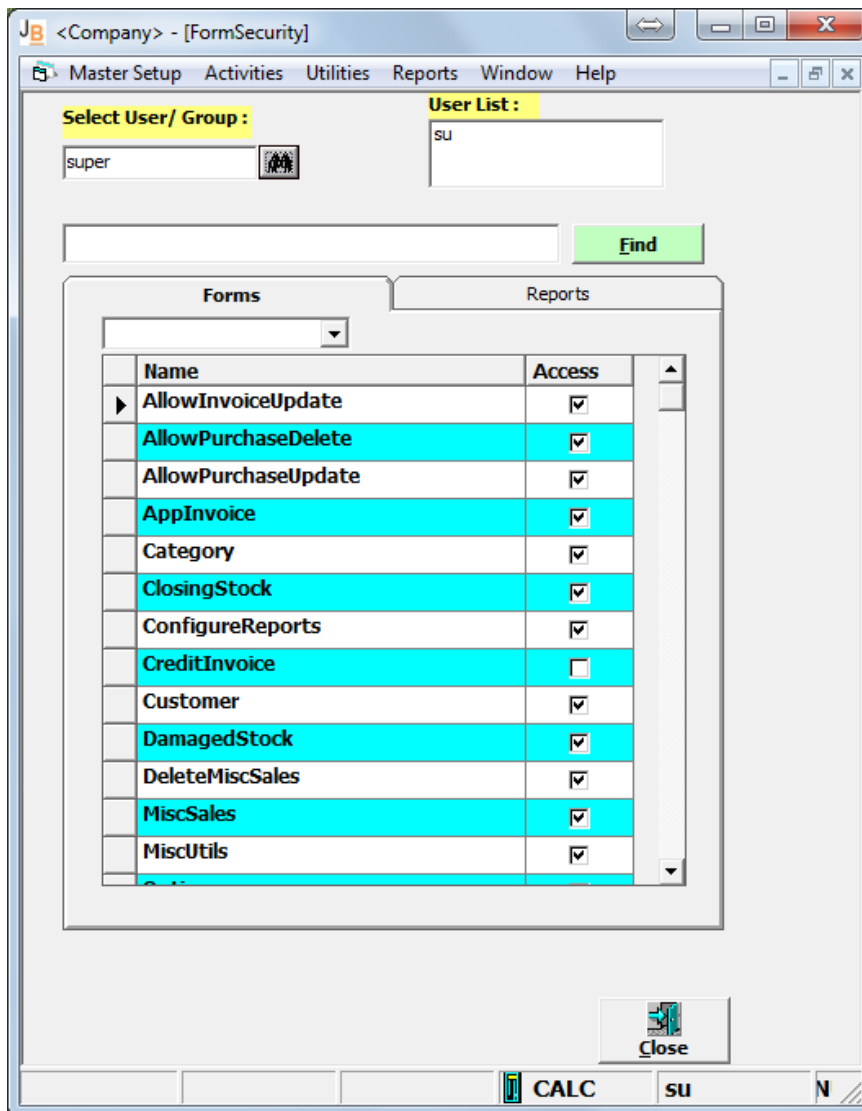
JB <Company> - [FormSecurity]

Master Setup Activities Utilities Reports Window Help

Select User/ Group :

super

User List :

su

Find

Forms

Reports

| Name | Access |
|---|---|
| AllowInvoiceUpdate | ☑ |
| AllowPurchaseDelete | ☑ |
| AllowPurchaseUpdate | ☑ |
| AppInvoice | ☑ |
| Category | ☑ |
| ClosingStock | ☑ |
| ConfigureReports | ☑ |
| CreditInvoice | ☐ |
| Customer | ☑ |
| DamagedStock | ☑ |
| DeleteMiscSales | ☑ |
| MiscSales | ☑ |
| MiscUtils | ☑ |
| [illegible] | |

Close

CALC su N